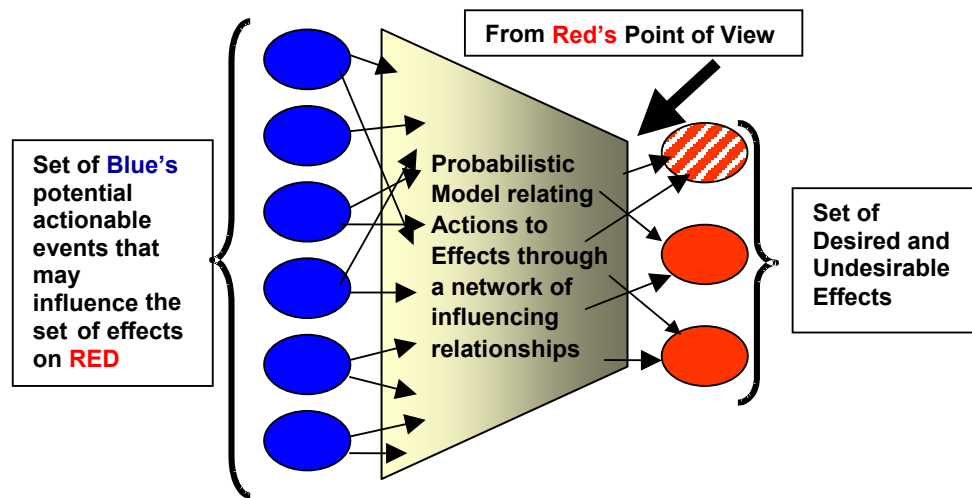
From Red's Point of View

Set of Blue's potential actionable events that may influence the set of effects on RED

Probabilistic Model relating Actions to Effects through a network of influencing relationships

Set of Desired and Undesirable Effects